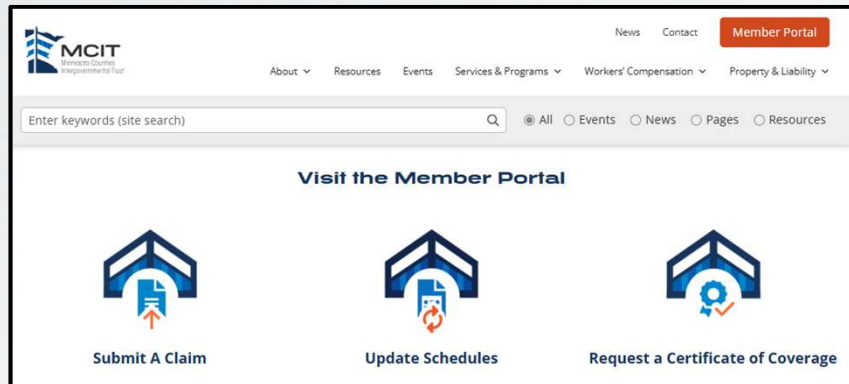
MCIT
Minnesota Counties Intergovernmental Trust

News Contact Member Portal

About Resources Events Services & Programs Workers' Compensation Property & Liability

Enter keywords (site search)

All Events News Pages Resources

Visit the Member Portal

Submit A Claim

Update Schedules

Request a Certificate of Coverage